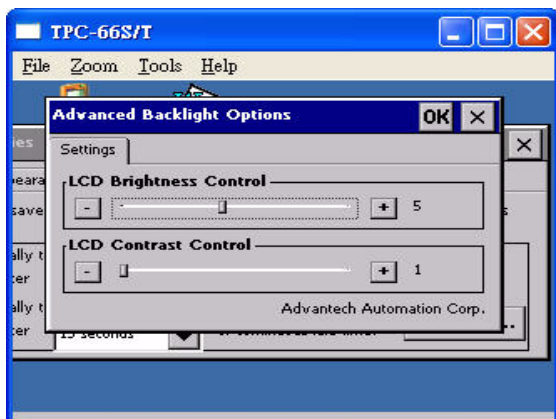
TPC-66S/T

File Zoom Tools Help

Advanced Backlight Options

OK ×

Settings

LCD Brightness Control

- + 5

LCD Contrast Control

- + 1

Advantech Automation Corp.

ies

peara

save

ally t

ter

ally t

ter

15 seconds

×

s